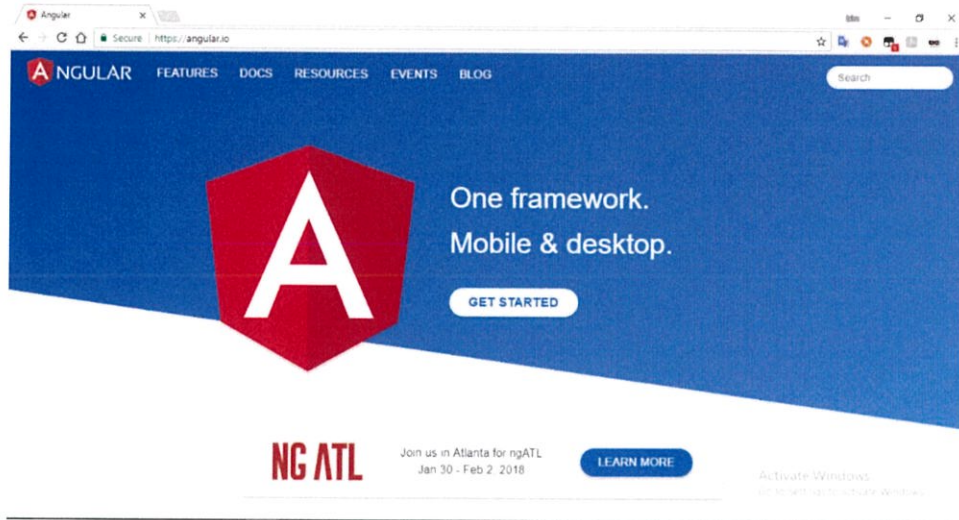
Angular ×

Secure | https://angular.io

ANGULAR FEATURES DOCS RESOURCES EVENTS BLOG

Search

One framework.

Mobile & desktop.

GET STARTED

NG ATL

Join us in Atlanta for ngATL
Jan 30 - Feb 2, 2018

LEARN MORE

Activate Windows
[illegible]